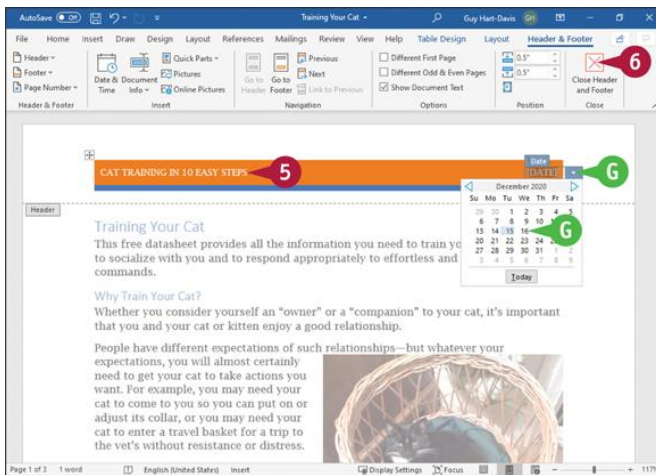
AutoSave Off Training Your Cat Guy Hart-Davis GH

File Home Insert Draw Design Layout References Mailings Review View Help Table Design Layout Header & Footer

Header Footer Page Number Date & Time Document Info Quick Parts Pictures Online Pictures Go to Header Go to Footer Previous Next Link to Previous Different First Page Different Odd & Even Pages Show Document Text 0.5" 0.5" Close Header and Footer

Header & Footer Insert Navigation Options Position Close

6

CAT TRAINING IN 10 EASY STEPS 5

Date [DATE] G

December 2020

| Su | Mo | Tu | We | Th | Fr | Sa |
|---|---|---|---|---|---|---|
| 29 | 30 | 1 | 2 | 3 | 4 | 5 |
| 6 | 7 | 8 | 9 | 10 | 11 | 12 |
| 13 | 14 | 15 | 16 | | | |
| 20 | 21 | 22 | 23 | 24 | 25 | 26 |
| 27 | 28 | 29 | 30 | 31 | 1 | 2 |
| 3 | 4 | 5 | 6 | 7 | 8 | 9 |

G

Today

Header

Training Your Cat

This free datasheet provides all the information you need to train yo to socialize with you and to respond appropriately to effortless and commands.

Why Train Your Cat?

Whether you consider yourself an "owner" or a "companion" to your cat, it's important that you and your cat or kitten enjoy a good relationship.

People have different expectations of such relationships—but whatever your expectations, you will almost certainly need to get your cat to take actions you want. For example, you may need your cat to come to you so you can put on or adjust its collar, or you may need your cat to enter a travel basket for a trip to the vet's without resistance or distress.

Page 1 of 3 1 word English (United States) Insert Display Settings Focus 117%